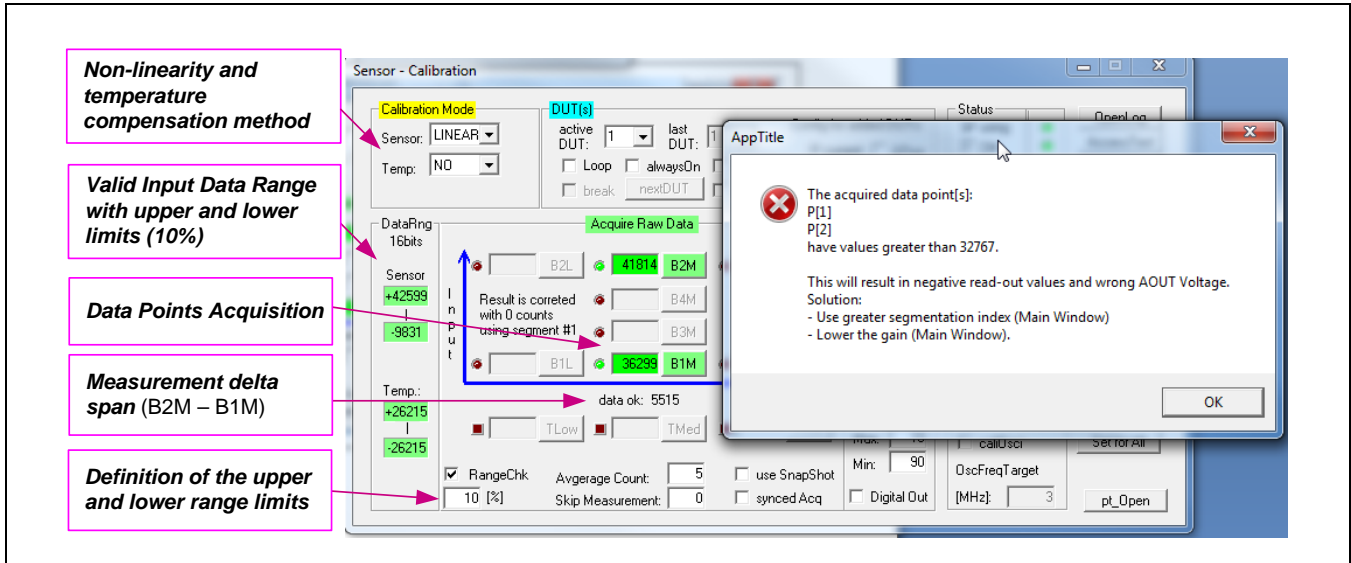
Non-linearity and temperature compensation method

Valid Input Data Range with upper and lower limits (10%)

Data Points Acquisition

Measurement delta span (B2M – B1M)

Definition of the upper and lower range limits

Sensor - Calibration

Calibration Mode
Sensor: LINEAR
Temp: NO

DUT(s)
active DUT: 1
last DUT: 1
Loop
alwaysOn
break
nextDUT

Status
OpenLog

DataRng 16bits
Sensor
+42599
-9831
Temp.:
+26215
-26215

Acquire Raw Data
Input
B2L
41814
B2M
Result is correted with 0 counts using segment #1
B4M
B3M
B1L
36299
B1M
data ok: 5515
TLow
TMed

RangeChk
10 [%]
Avgerage Count: 5
Skip Measurement: 0
use SnapShot
synced Acq
Min: 90
Digital Out
callOsci
OscFreqTarget
[MHz]: 3
Set for All
pt_Open

AppTitle

The acquired data point[s]:
P[1]
P[2]
have values greater than 32767.

This will result in negative read-out values and wrong AOUT Voltage.
Solution:
- Use greater segmentation index (Main Window)
- Lower the gain (Main Window).

OK